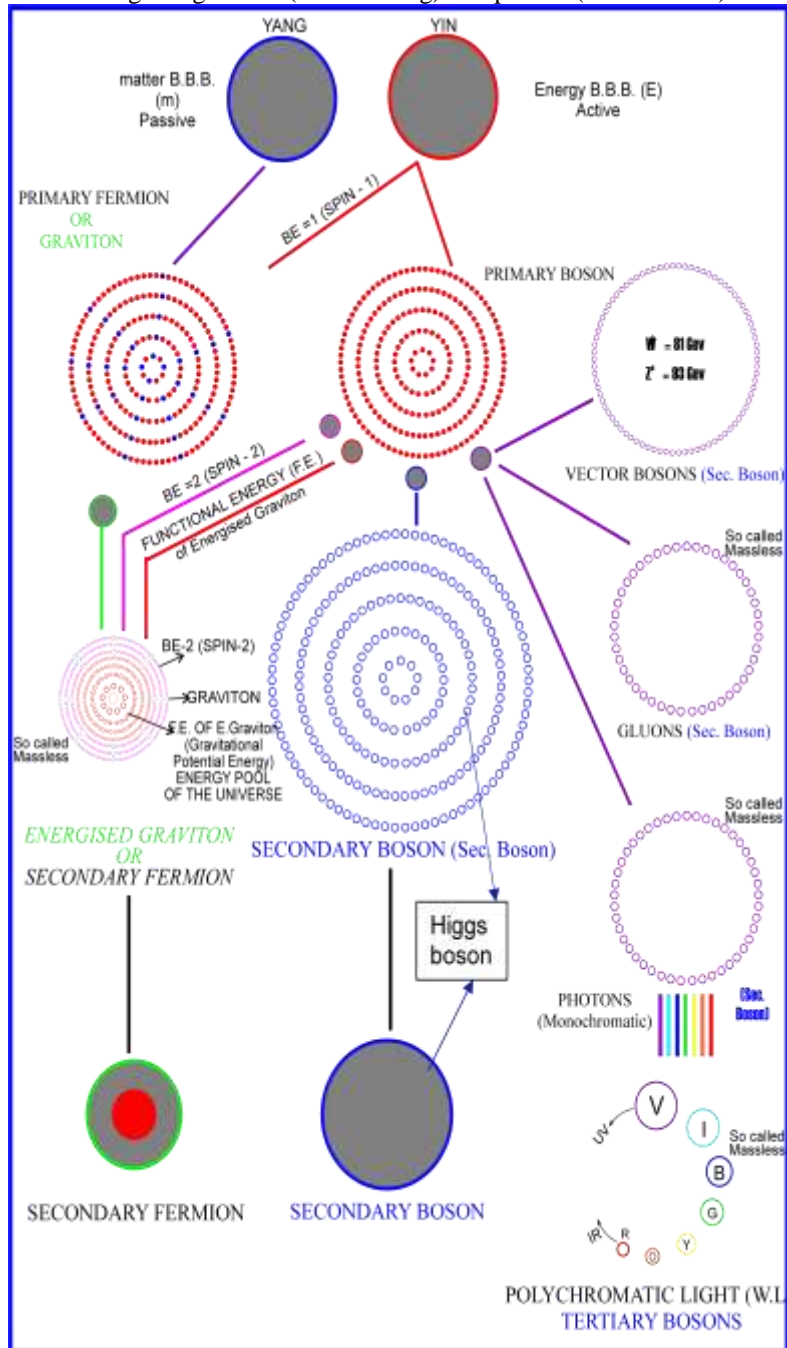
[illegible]

YANG

YIN

matter B.B.B. (m) Passive

Energy B.B.B. (E) Active

PRIMARY FERMION OR GRAVITON

BE =1 (SPIN - 1)

PRIMARY BOSON

$W^{\pm}$ = 81 Gev

$Z^{0}$ = 93 Gev

VECTOR BOSONS (Sec. Boson)

BE =2 (SPIN - 2)

FUNCTIONAL ENERGY (F.E.) of Energised Graviton

So called Massless

BE-2 (SPIN-2)

GRAVITON

F.E. OF E.Graviton (Gravitational Potential Energy) ENERGY POOL OF THE UNIVERSE

So called Massless

GLUONS (Sec. Boson)

So called Massless

ENERGISED GRAVITON OR SECONDARY FERMION

SECONDARY BOSON (Sec. Boson)

Higgs boson

PHOTONS (Monochromatic)

(Sec. Boson)

V

UV

I

So called Massless

B

G

IR

R

O

Y

SECONDARY FERMION

SECONDARY BOSON

POLYCHROMATIC LIGHT (W.L

TERTIARY BOSONS